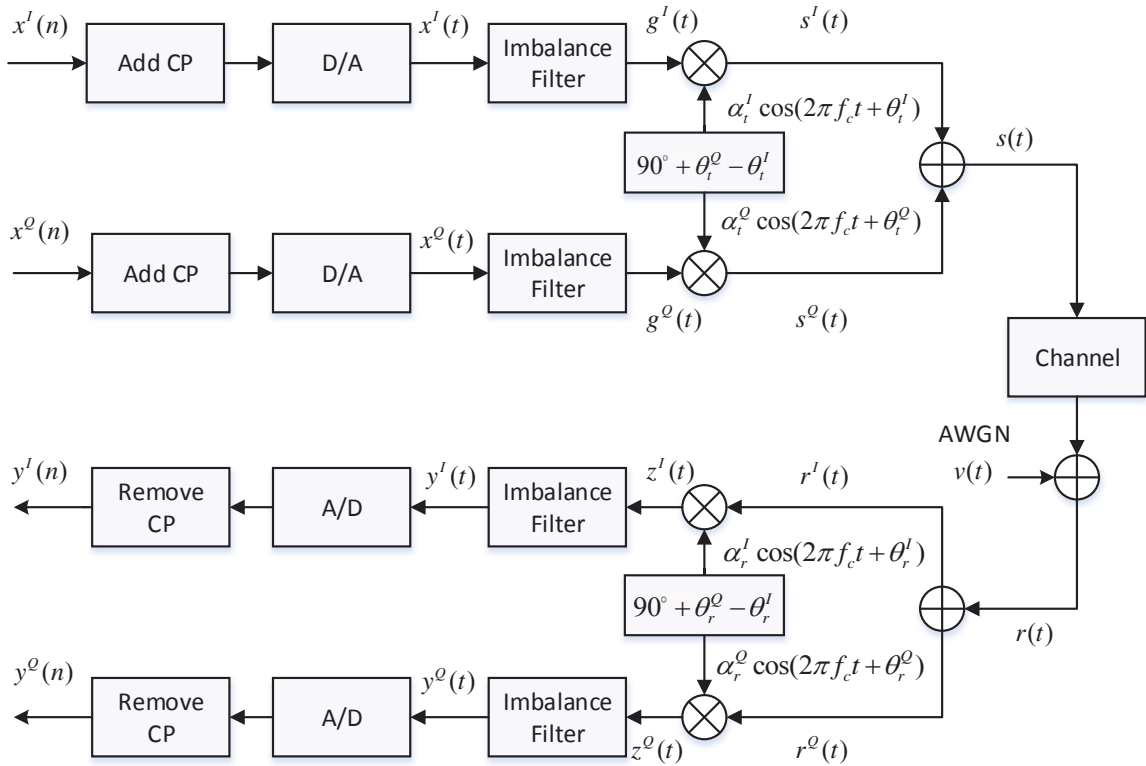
$x^I(n)$ Add CP D/A $x^I(t)$ Imbalance Filter $g^I(t)$ $s^I(t)$

$\alpha_t^I \cos(2\pi f_c t + \theta_t^I)$

$90^\circ + \theta_t^Q - \theta_t^I$

$s(t)$

$\alpha_t^Q \cos(2\pi f_c t + \theta_t^Q)$

$x^Q(n)$ Add CP D/A $x^Q(t)$ Imbalance Filter

$g^Q(t)$ $s^Q(t)$

Channel

AWGN

$v(t)$

$y^I(n)$ Remove CP A/D $y^I(t)$ Imbalance Filter $z^I(t)$ $r^I(t)$

$\alpha_r^I \cos(2\pi f_c t + \theta_r^I)$

$90^\circ + \theta_r^Q - \theta_r^I$

$r(t)$

$\alpha_r^Q \cos(2\pi f_c t + \theta_r^Q)$

$y^Q(n)$ Remove CP A/D $y^Q(t)$ Imbalance Filter

$z^Q(t)$ $r^Q(t)$